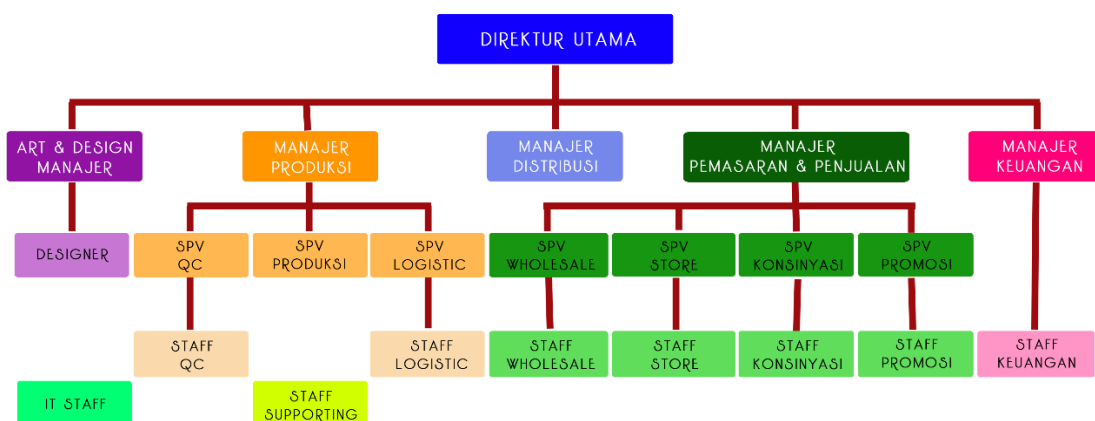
DIREKTUR UTAMA

ART & DESIGN MANAJER

MANAJER PRODUKSI

MANAJER DISTRIBUSI

MANAJER PEMASARAN & PENJUALAN

MANAJER KEUANGAN

DESIGNER

SPV QC

SPV PRODUKSI

SPV LOGISTIC

SPV WHOLESALE

SPV STORE

SPV KONSINYASI

SPV PROMOSI

STAFF QC

STAFF LOGISTIC

STAFF WHOLESALE

STAFF STORE

STAFF KONSINYASI

STAFF PROMOSI

STAFF KEUANGAN

IT STAFF

STAFF SUPPORTING